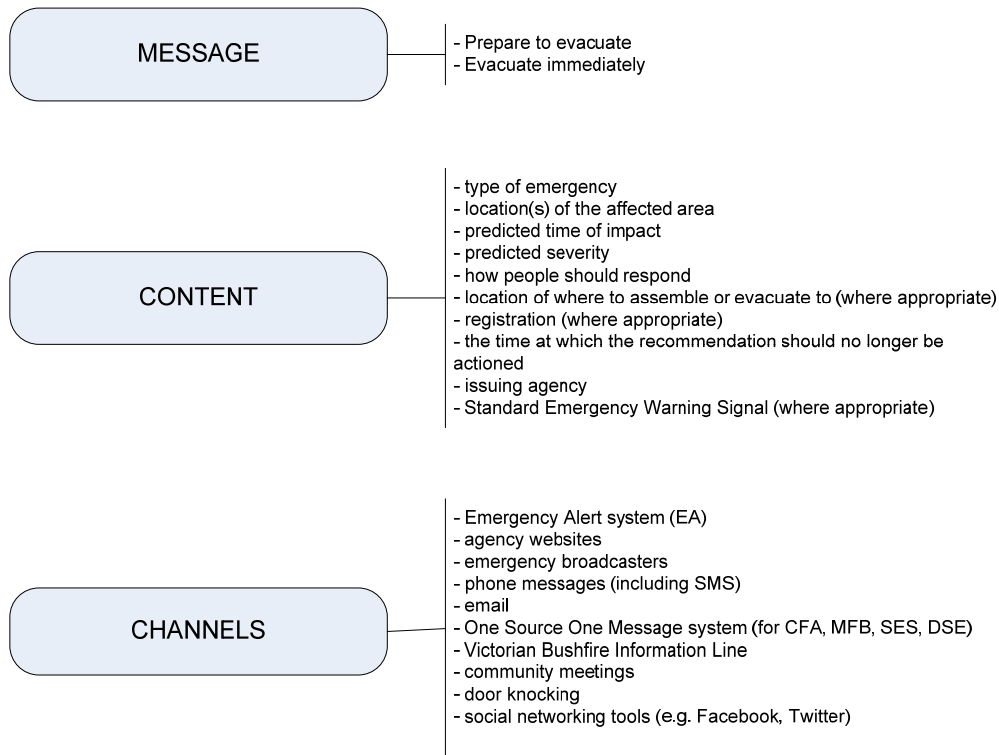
MESSAGE

- Prepare to evacuate
- Evacuate immediately

CONTENT

- type of emergency
- location(s) of the affected area
- predicted time of impact
- predicted severity
- how people should respond
- location of where to assemble or evacuate to (where appropriate)
- registration (where appropriate)
- the time at which the recommendation should no longer be actioned
- issuing agency
- Standard Emergency Warning Signal (where appropriate)

CHANNELS

- Emergency Alert system (EA)
- agency websites
- emergency broadcasters
- phone messages (including SMS)
- email
- One Source One Message system (for CFA, MFB, SES, DSE)
- Victorian Bushfire Information Line
- community meetings
- door knocking
- social networking tools (e.g. Facebook, Twitter)